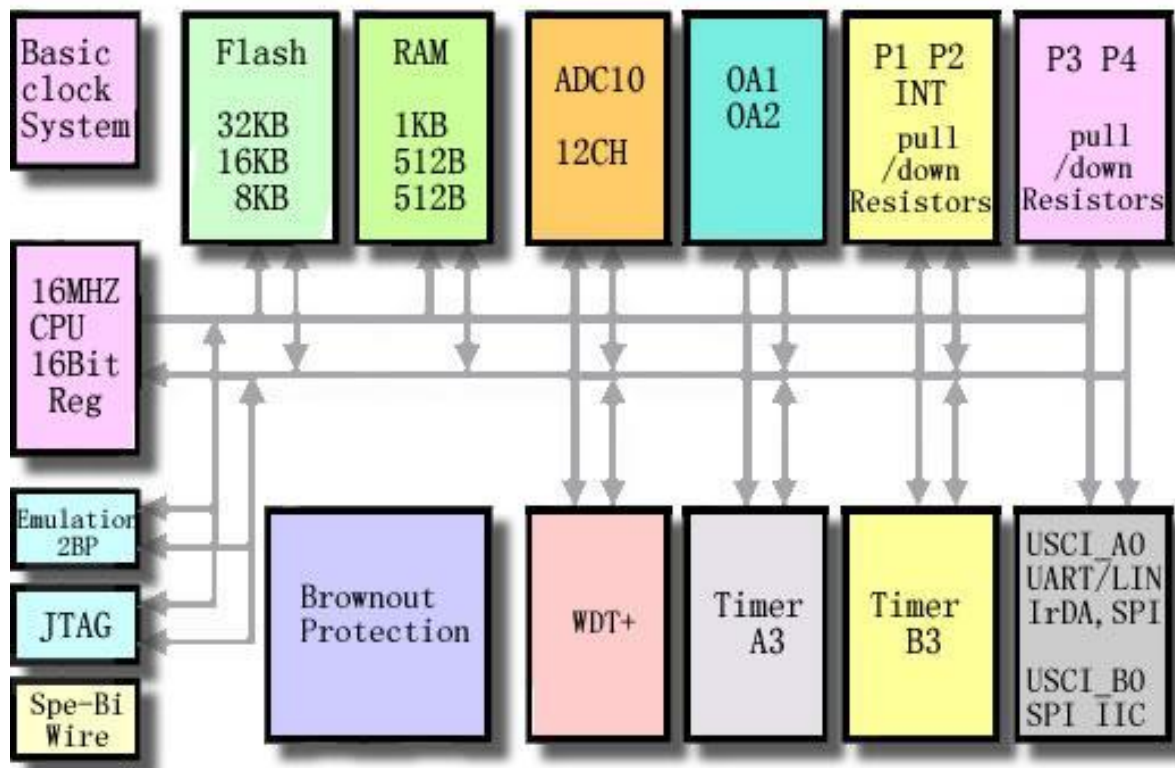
Basic clock System

Flash

32KB
16KB
8KB

RAM

1KB
512B
512B

ADC10

12CH

OA1
OA2

P1 P2
INT
pull
/down
Resistors

P3 P4
pull
/down
Resistors

16MHZ
CPU
16Bit
Reg

Emulation
2BP

JTAG

Spe-Bi
Wire

Brownout
Protection

WDT+

Timer
A3

Timer
B3

USCI_A0
UART/LIN
IrDA, SPI

USCI_B0
SPI IIC